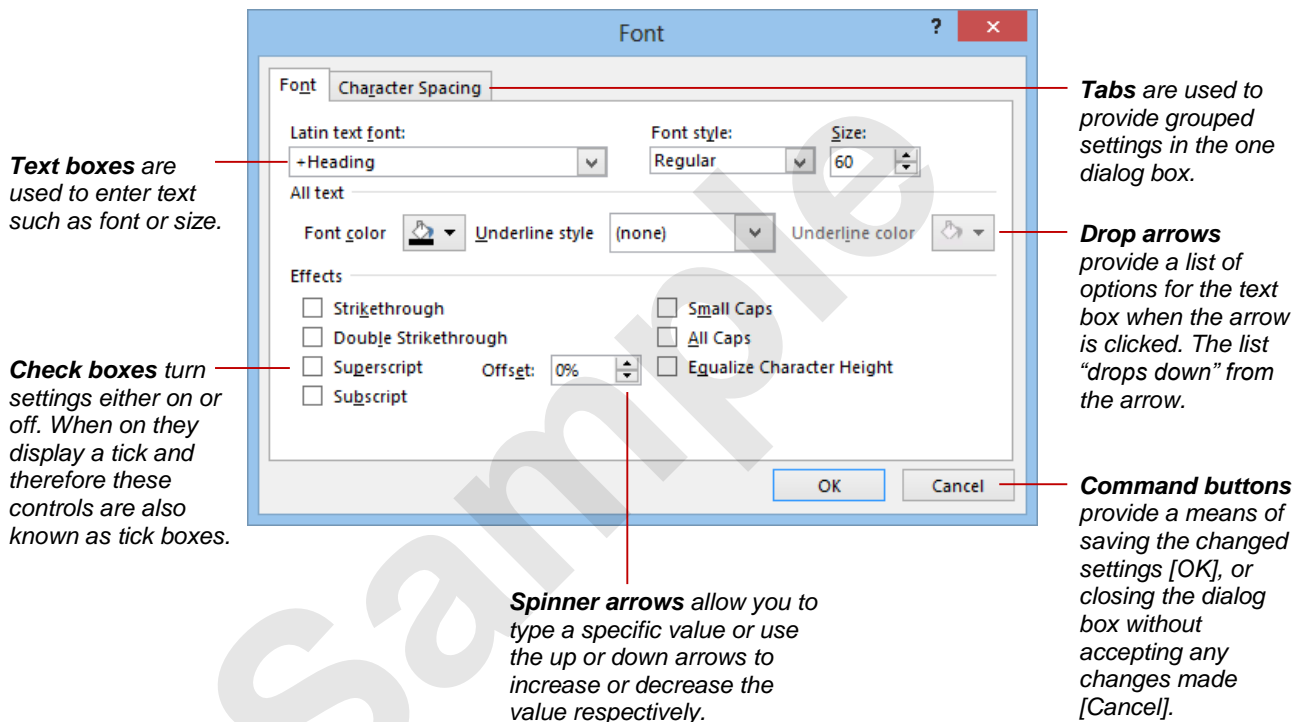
Font

?

×

Font

Character Spacing

Latin text font:

+Heading

Font style:

Regular

Size:

60

All text

Font color

Underline style

(none)

Underline color

Effects

Strikethrough

Double Strikethrough

Superscript

Offset:

0%

Subscript

Small Caps

All Caps

Equalize Character Height

OK

Cancel

***Text boxes*** *are used to enter text such as font or size.*

***Check boxes*** *turn settings either on or off. When on they display a tick and therefore these controls are also known as tick boxes.*

***Tabs*** *are used to provide grouped settings in the one dialog box.*

***Drop arrows*** *provide a list of options for the text box when the arrow is clicked. The list "drops down" from the arrow.*

***Command buttons*** *provide a means of saving the changed settings [OK], or closing the dialog box without accepting any changes made [Cancel].*

***Spinner arrows*** *allow you to type a specific value or use the up or down arrows to increase or decrease the value respectively.*

Sample